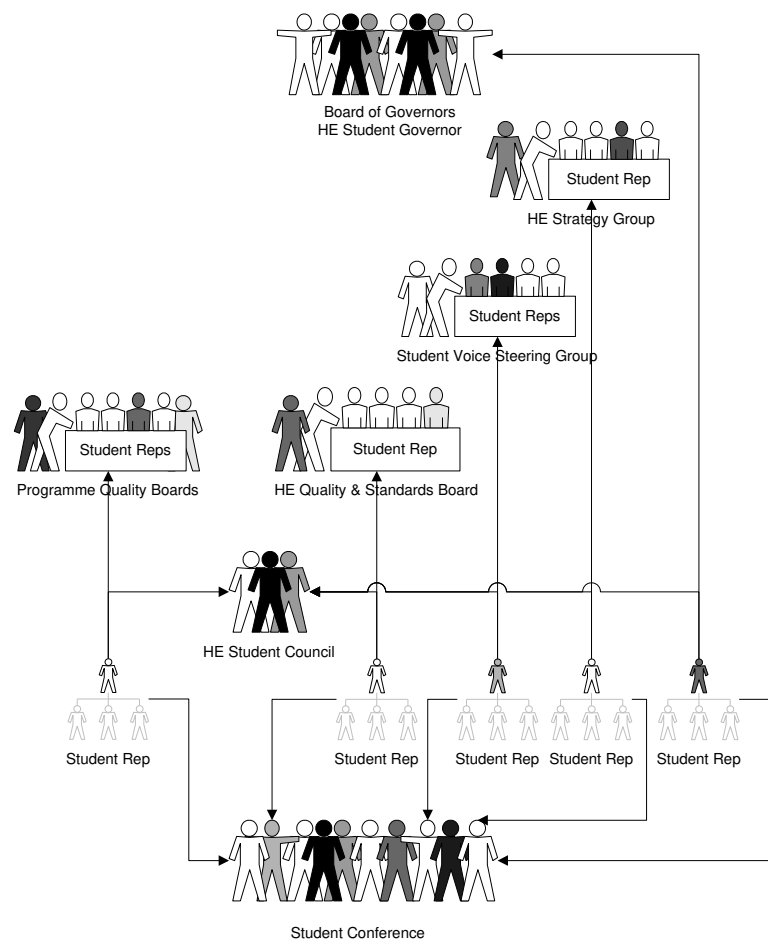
Board of Governors
HE Student Governor

Student Rep

HE Strategy Group

Student Reps

Student Voice Steering Group

Student Reps

Programme Quality Boards

Student Rep

HE Quality & Standards Board

HE Student Council

Student Rep

Student Rep

Student Rep

Student Rep

Student Rep

Student Conference